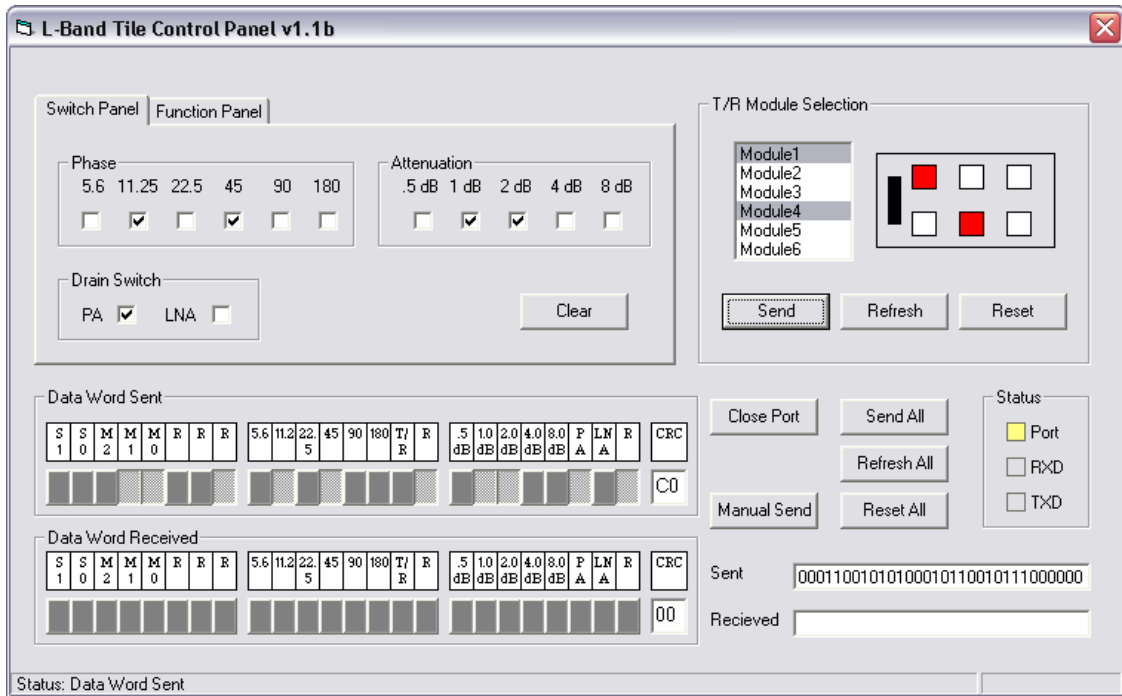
L-Band Tile Control Panel v1.1b

Switch Panel | Function Panel

Phase
5.6 11.25 22.5 45 90 180

Attenuation
.5 dB 1 dB 2 dB 4 dB 8 dB

Drain Switch
PA LNA

Clear

T/R Module Selection
Module1
Module2
Module3
Module4
Module5
Module6

Send Refresh Reset

Data Word Sent

| S 1 | S 0 | M 2 | M 1 | M 0 | R | R | R |
|---|---|---|---|---|---|---|---|

| 5.6 | 11.2 | 22.5 | 45 | 90 | 180 | T/R | R |
|---|---|---|---|---|---|---|---|

| .5 dB | 1.0 dB | 2.0 dB | 4.0 dB | 8.0 dB | P A | LN A | R |
|---|---|---|---|---|---|---|---|

CRC
C0

Close Port
Send All
Refresh All
Manual Send
Reset All

Status
Port
RXD
TXD

Data Word Received

| S 1 | S 0 | M 2 | M 1 | M 0 | R | R | R |
|---|---|---|---|---|---|---|---|

| 5.6 | 11.2 | 22.5 | 45 | 90 | 180 | T/R | R |
|---|---|---|---|---|---|---|---|

| .5 dB | 1.0 dB | 2.0 dB | 4.0 dB | 8.0 dB | P A | LN A | R |
|---|---|---|---|---|---|---|---|

CRC
00

Sent 00011001010100010110010111000000
Recieved

Status: Data Word Sent